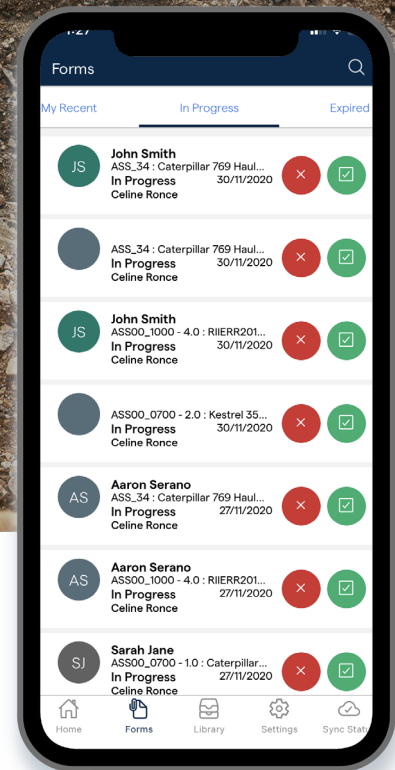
1:27

Forms

My Recent
In Progress
Expired

JS
John Smith
ASS_34 : Caterpillar 769 Haul...
In Progress 30/11/2020
Celine Ronce

ASS_34 : Caterpillar 769 Haul...
In Progress 30/11/2020
Celine Ronce

JS
John Smith
ASS00_1000 - 4.0 : RIIERR201...
In Progress 30/11/2020
Celine Ronce

ASS00_0700 - 2.0 : Kestrel 35...
In Progress 30/11/2020
Celine Ronce

AS
Aaron Serano
ASS_34 : Caterpillar 769 Haul...
In Progress 27/11/2020
Celine Ronce

AS
Aaron Serano
ASS00_1000 - 4.0 : RIIERR201...
In Progress 27/11/2020
Celine Ronce

SJ
Sarah Jane
ASS00_0700 - 1.0 : Caterpillar...
In Progress 27/11/2020
Celine Ronce

Home
Forms
Library
Settings
Sync Stat